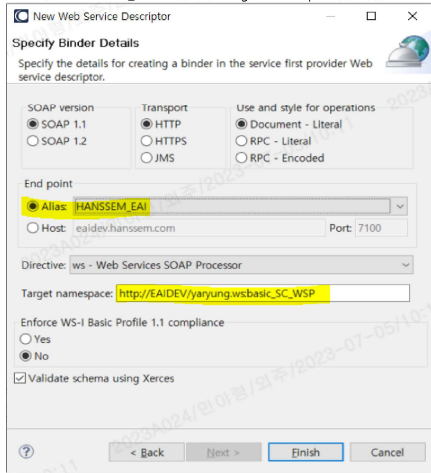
New Web Service Descriptor

Specify Binder Details

Specify the details for creating a binder in the service first provider Web service descriptor.

SOAP version
SOAP 1.1
SOAP 1.2

Transport
HTTP
HTTPS
JMS

Use and style for operations
Document - Literal
RPC - Literal
RPC - Encoded

End point
Alias: HANSSEM_EAI
Host: eaidev.hanssem.com
Port: 7100

Directive: ws - Web Services SOAP Processor

Target namespace: http://EAIDEV/yaryung.ws:basic_SC_WSP

Enforce WS-I Basic Profile 1.1 compliance
Yes
No

Validate schema using Xerces

< Back
Next >
Finish
Cancel

2023A024/민아영/외주/2023-07-05/10:1